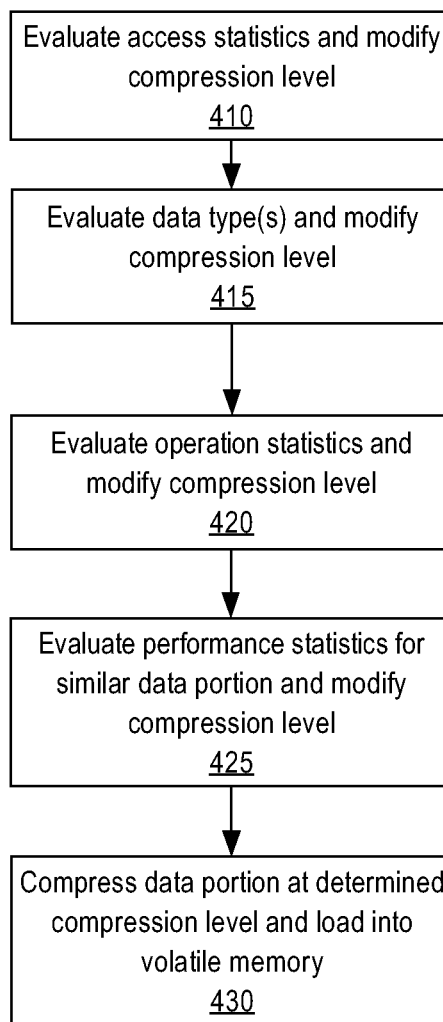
Evaluate access statistics and modify compression level
410

Evaluate data type(s) and modify compression level
415

Evaluate operation statistics and modify compression level
420

Evaluate performance statistics for similar data portion and modify compression level
425

Compress data portion at determined compression level and load into volatile memory
430